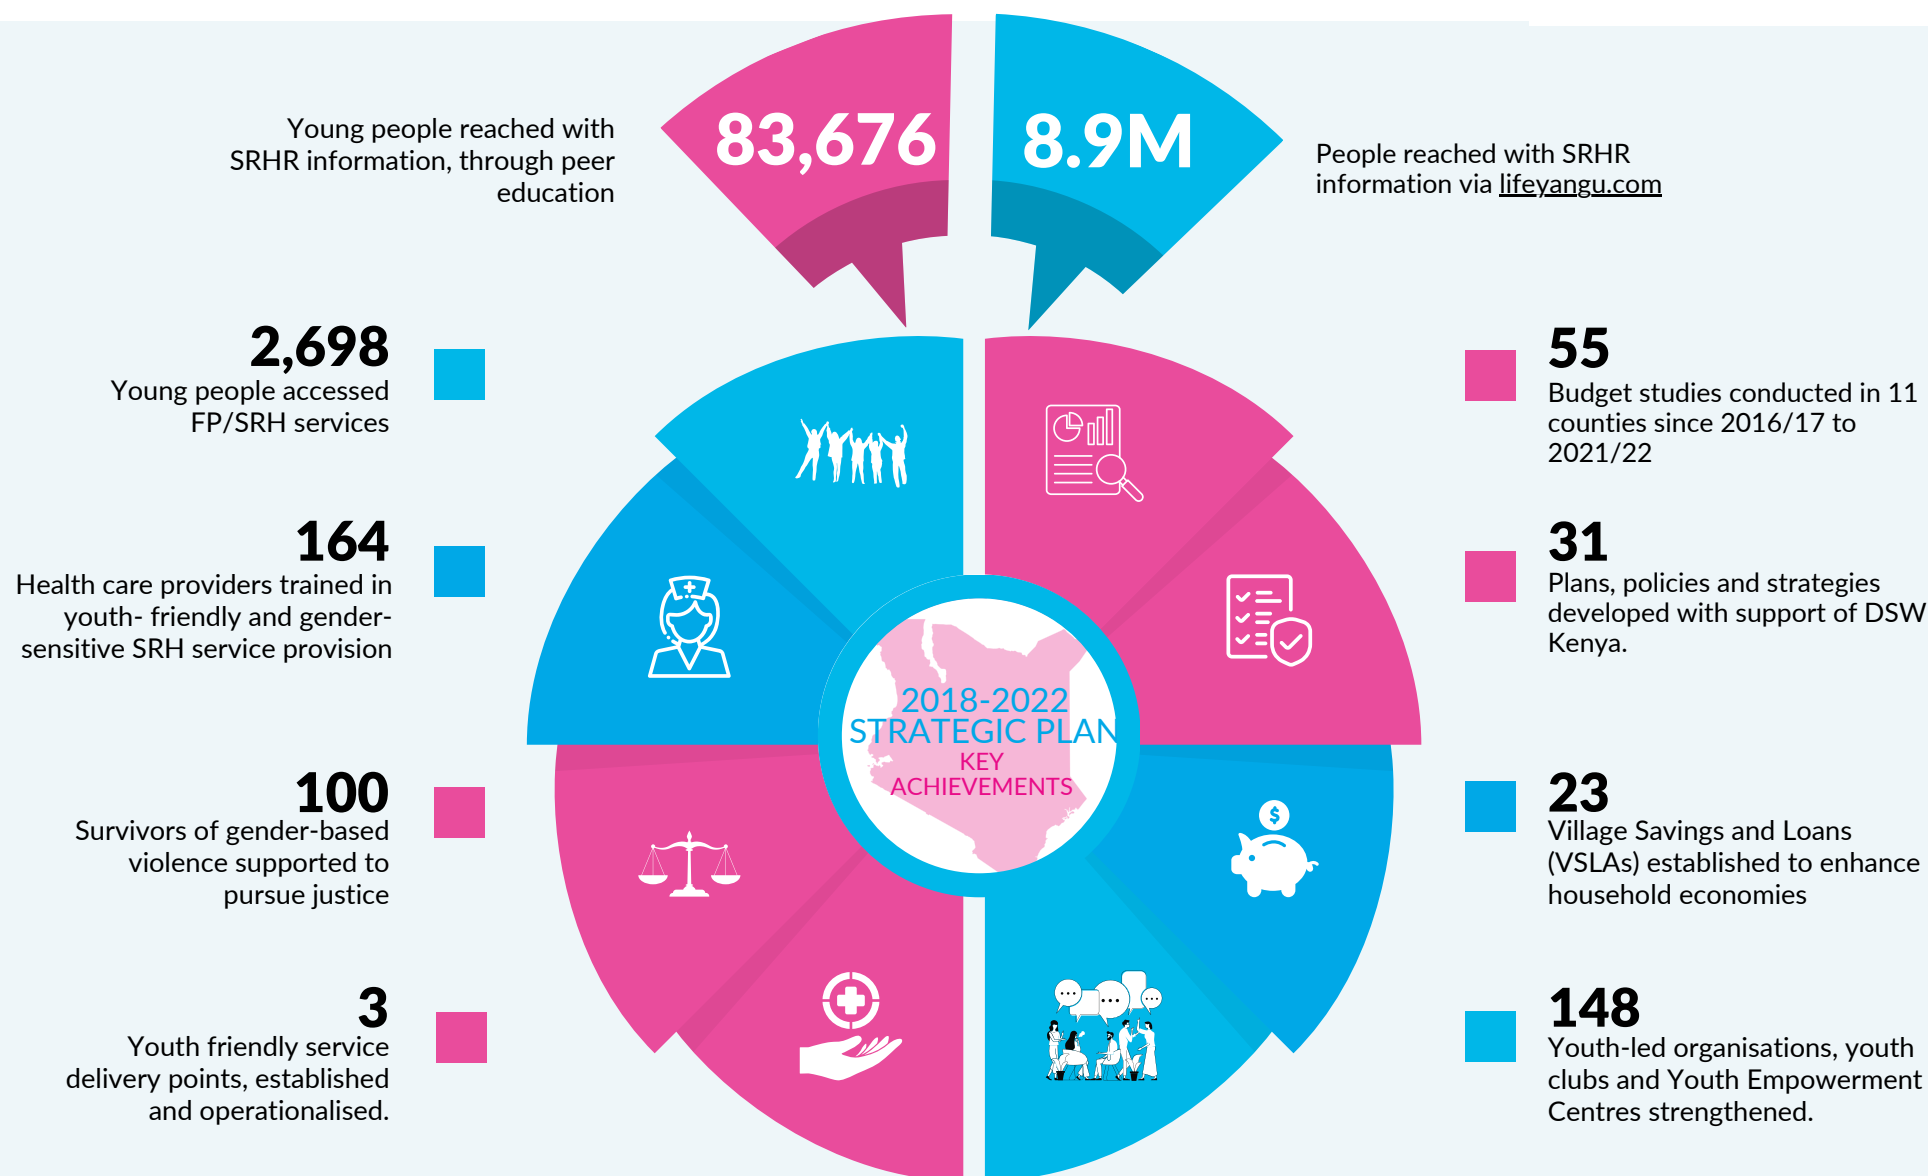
Young people reached with SRHR information, through peer education

83,676

8.9M

People reached with SRHR information via lifeyangu.com

2,698
Young people accessed FP/SRH services

164
Health care providers trained in youth- friendly and gender-sensitive SRH service provision

100
Survivors of gender-based violence supported to pursue justice

3
Youth friendly service delivery points, established and operationalised.

2018-2022
STRATEGIC PLAN
KEY
ACHIEVEMENTS

55
Budget studies conducted in 11 counties since 2016/17 to 2021/22

31
Plans, policies and strategies developed with support of DSW Kenya.

23
Village Savings and Loans (VSLAs) established to enhance household economies

148
Youth-led organisations, youth clubs and Youth Empowerment Centres strengthened.

$